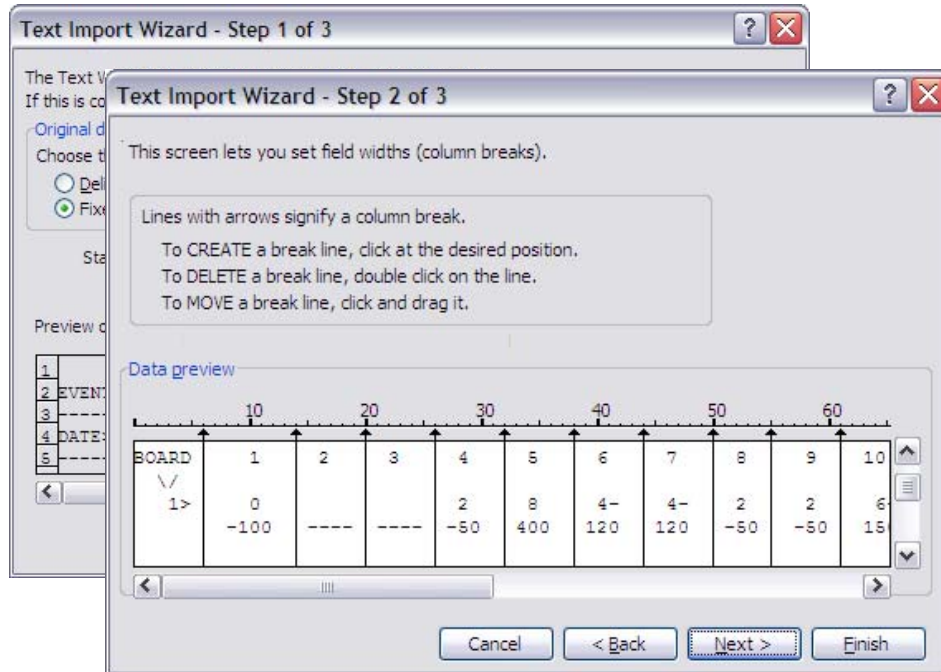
Text Import Wizard - Step 1 of 3

The Text W
If this is co

Original d
Choose t
Deli
Fixe

Sta

Preview o

1
2 EVENT
3 -----
4 DATE:
5 -----

Text Import Wizard - Step 2 of 3

This screen lets you set field widths (column breaks).

Lines with arrows signify a column break.

To CREATE a break line, click at the desired position.
To DELETE a break line, double click on the line.
To MOVE a break line, click and drag it.

Data preview

10 20 30 40 50 60

| BOARD \/ 1> | 1 0 -100 | 2 ---- | 3 ---- | 4 2 -50 | 5 8 400 | 6 4- 120 | 7 4- 120 | 8 2 -50 | 9 2 -50 | 10 6 15 |
|---|---|---|---|---|---|---|---|---|---|---|

Cancel < Back Next > Finish